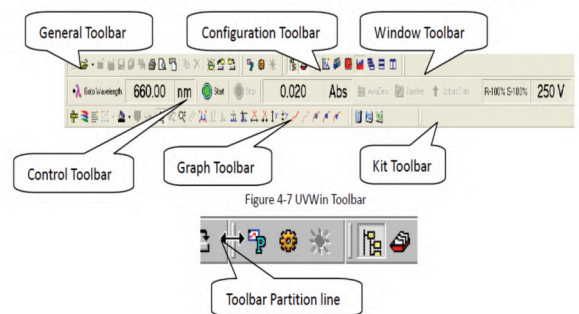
General Toolbar

Configuration Toolbar

Window Toolbar

Goto Wavelength 660.00 nm Start Stop 0.020 Abs AutoZero Baseline Indext Data R-100% S-100% 250 V

Control Toolbar

Graph Toolbar

Kit Toolbar

Figure 4-7 UVWin Toolbar

Toolbar Partition line